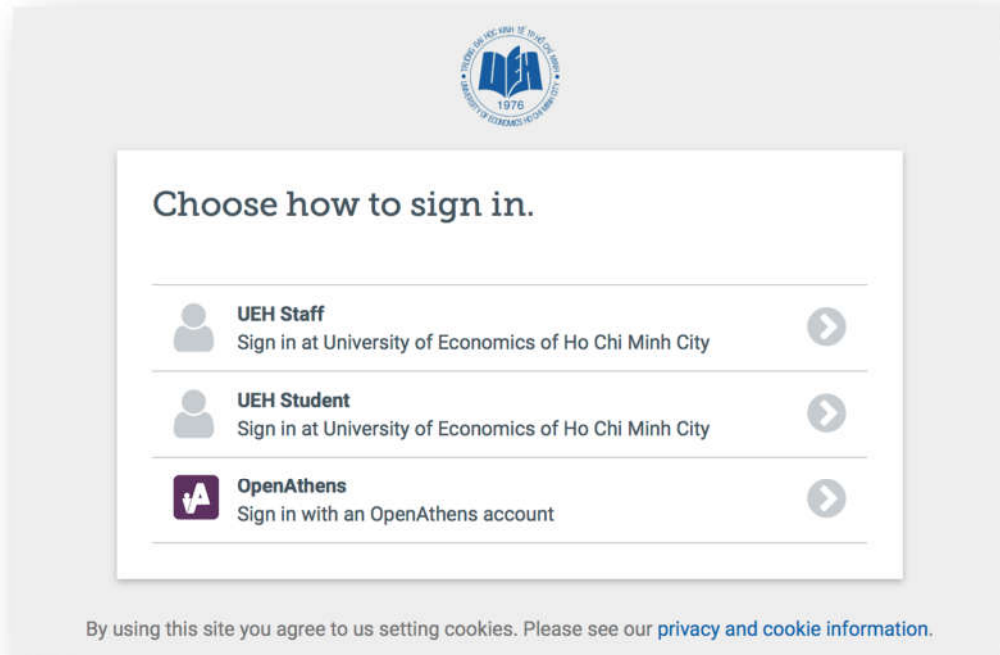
TRƯỜNG ĐẠI HỌC KINH TẾ TP HỒ CHÍ MINH
UEH
1976
UNIVERSITY OF ECONOMICS HO CHI MINH CITY

Choose how to sign in.

UEH Staff
Sign in at University of Economics of Ho Chi Minh City

UEH Student
Sign in at University of Economics of Ho Chi Minh City

OpenAthens
Sign in with an OpenAthens account

By using this site you agree to us setting cookies. Please see our privacy and cookie information.